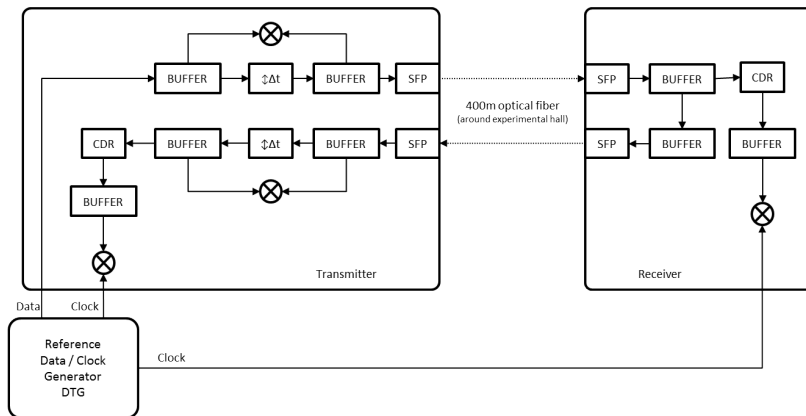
BUFFER
$\updownarrow\Delta t$
BUFFER
SFP
SFP
BUFFER
CDR
400m optical fiber
(around experimental hall)
CDR
BUFFER
$\updownarrow\Delta t$
BUFFER
SFP
SFP
BUFFER
BUFFER
BUFFER
Transmitter
Receiver
Data
Clock
Reference
Data / Clock
Generator
DTG
Clock